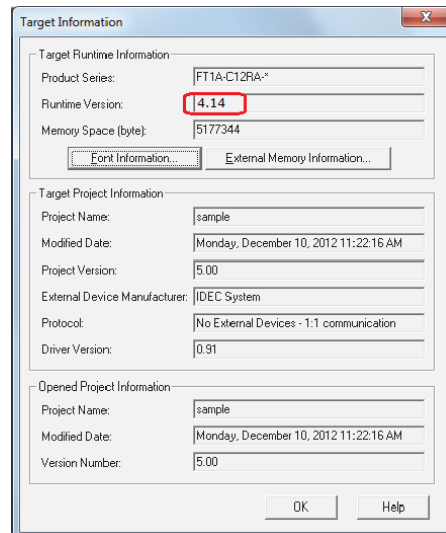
Target Information

Target Runtime Information
Product Series: FT1A-C12RA-*
Runtime Version: 4.14
Memory Space (byte): 5177344
Font Information...
External Memory Information...

Target Project Information
Project Name: sample
Modified Date: Monday, December 10, 2012 11:22:16 AM
Project Version: 5.00
External Device Manufacturer: IDEC System
Protocol: No External Devices - 1:1 communication
Driver Version: 0.91

Opened Project Information
Project Name: sample
Modified Date: Monday, December 10, 2012 11:22:16 AM
Version Number: 5.00

OK
Help